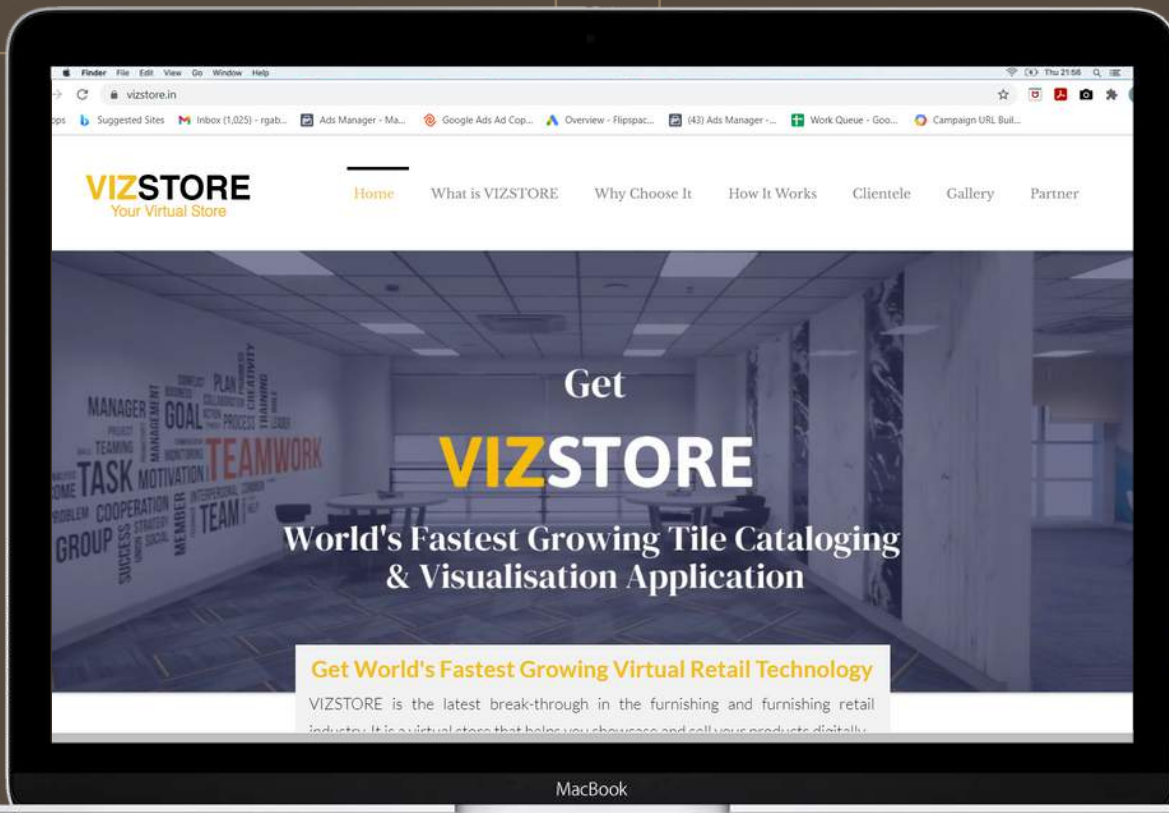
Finder File Edit View Go Window Help

Thu 21:56

vizstore.in

ps Suggested Sites Inbox (1,025) - rgab... Ads Manager - Ma... Google Ads Ad Cop... Overview - Flipspac... (43) Ads Manager -... Work Queue - Goo... Campaign URL Buil...

VIZSTORE
Your Virtual Store

Home What is VIZSTORE Why Choose It How It Works Clientele Gallery Partner

MANAGER GOAL PLAN TEAMWORK TASK MOTIVATION COOPERATION TEAM GROUP SUCCESS MEMBER PROCESS MANAGEMENT CREATIVITY TRAINING

Get

VIZSTORE

World's Fastest Growing Tile Cataloging & Visualisation Application

Get World's Fastest Growing Virtual Retail Technology

VIZSTORE is the latest break-through in the furnishing and furnishing retail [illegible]

MacBook